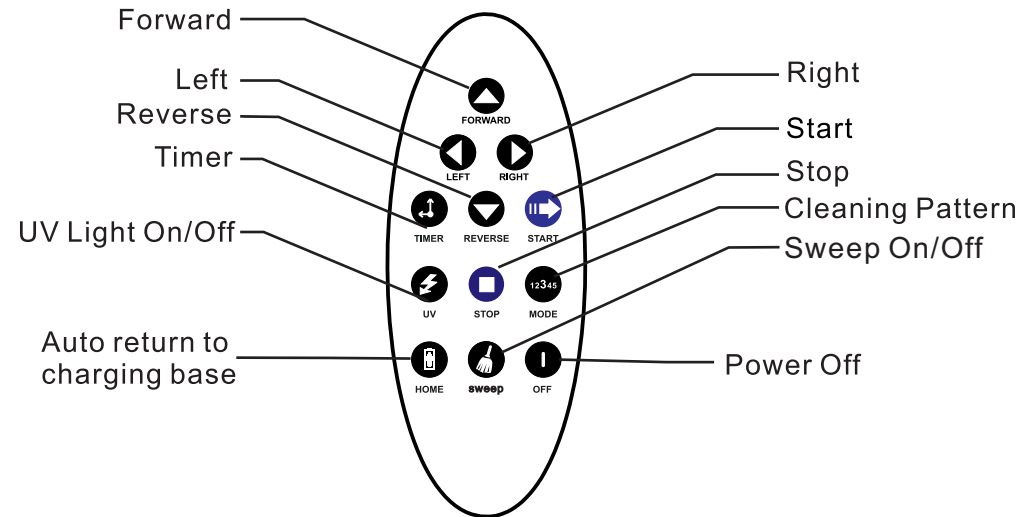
Forward
Left
Reverse
Timer
UV Light On/Off
Auto return to charging base

Right
Start
Stop
Cleaning Pattern
Sweep On/Off
Power Off

FORWARD
LEFT
RIGHT
TIMER
REVERSE
START
UV
STOP
12345
MODE
HOME
sweep
OFF